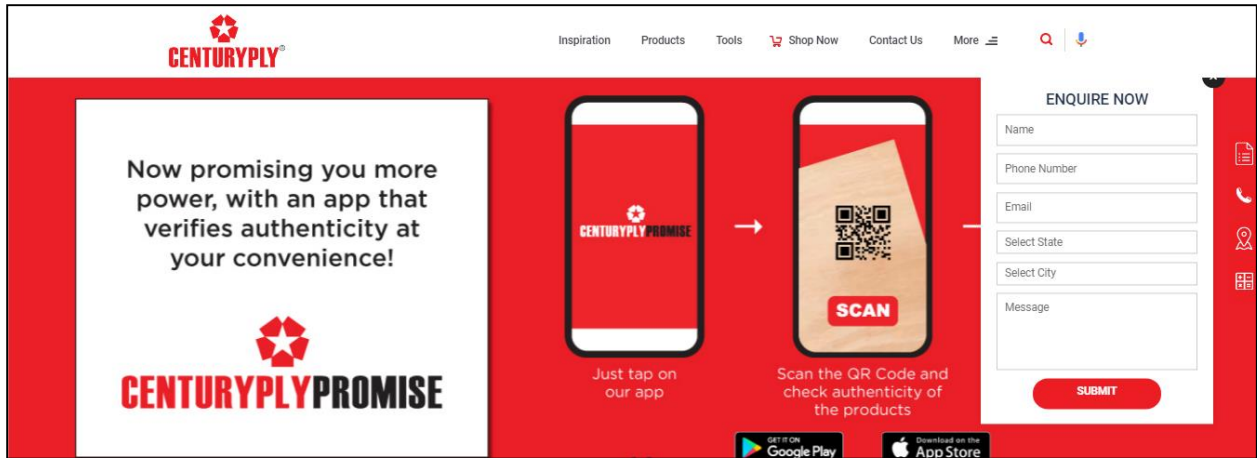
CENTURYPLY®

Inspiration Products Tools Shop Now Contact Us More

Now promising you more power, with an app that verifies authenticity at your convenience!

CENTURYPLYPROMISE

CENTURYPLYPROMISE

SCAN

Just tap on our app

Scan the QR Code and check authenticity of the products

GET IT ON Google Play

Download on the App Store

ENQUIRE NOW

Name

Phone Number

Email

Select State

Select City

Message

SUBMIT